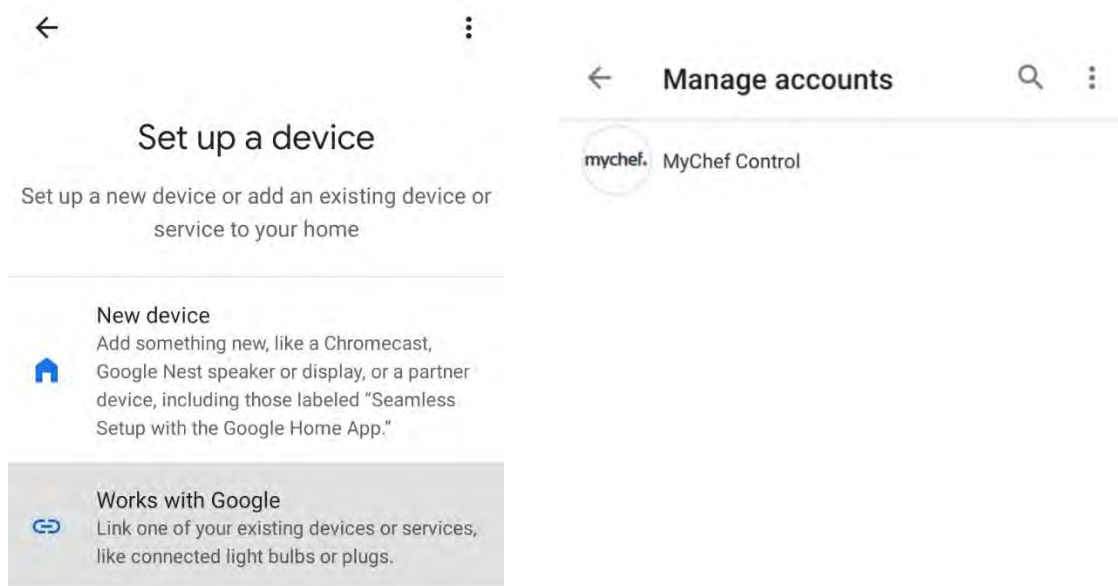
Set up a device

Set up a new device or add an existing device or service to your home

New device
Add something new, like a Chromecast, Google Nest speaker or display, or a partner device, including those labeled "Seamless Setup with the Google Home App."

Works with Google
Link one of your existing devices or services, like connected light bulbs or plugs.

Manage accounts

mychef. MyChef Control